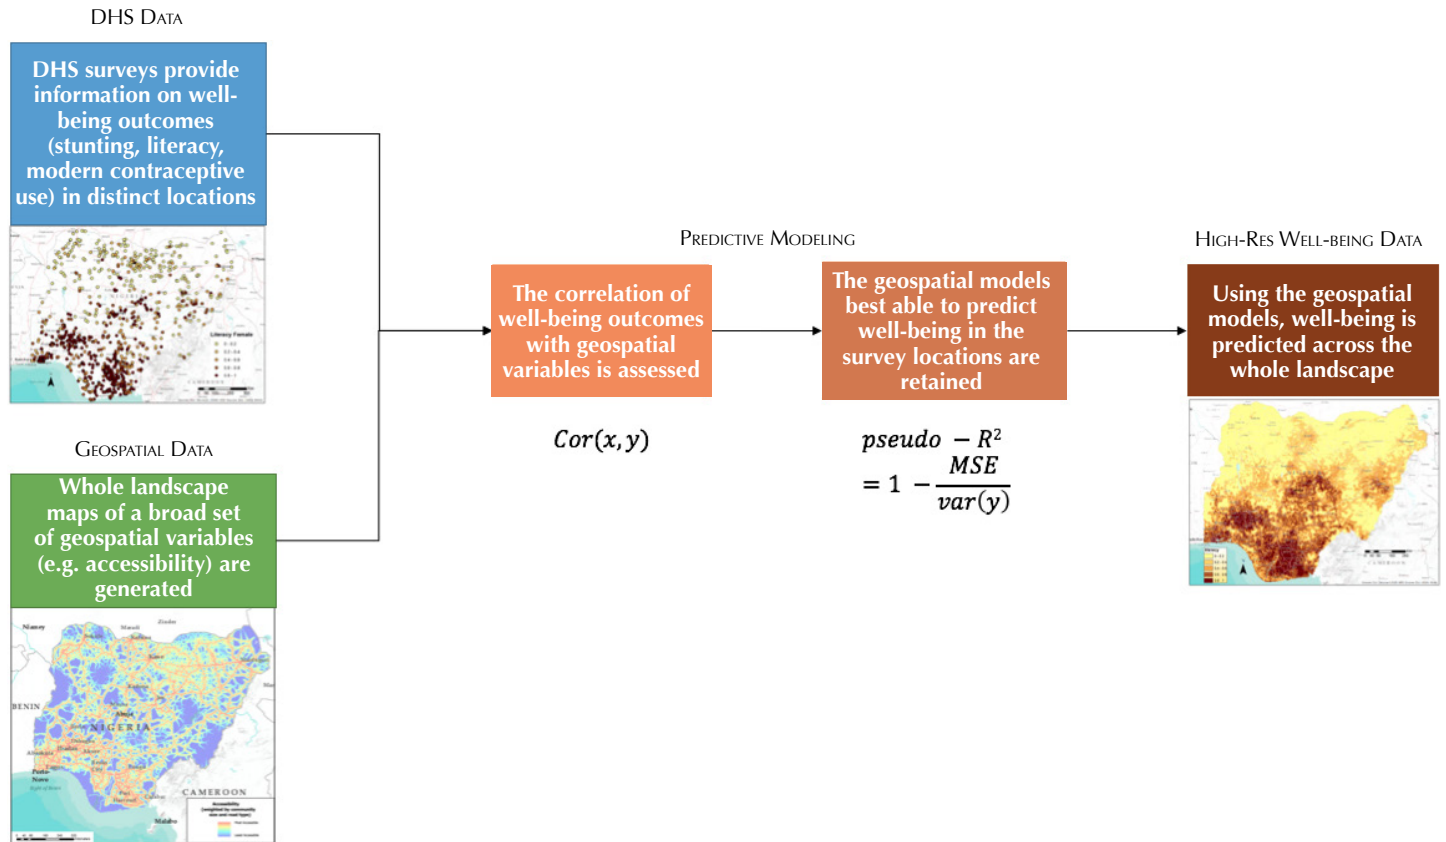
DHS DATA

DHS surveys provide information on well-being outcomes (stunting, literacy, modern contraceptive use) in distinct locations

Literacy Female

GEOSPATIAL DATA

Whole landscape maps of a broad set of geospatial variables (e.g. accessibility) are generated

BENIN

NIGERIA

CAMEROON

PREDICTIVE MODELING

The correlation of well-being outcomes with geospatial variables is assessed

$Cor(x, y)$

The geospatial models best able to predict well-being in the survey locations are retained

$pseudo - R^2 = 1 - \frac{MSE}{var(y)}$

HIGH-RES WELL-BEING DATA

Using the geospatial models, well-being is predicted across the whole landscape

CAMEROON